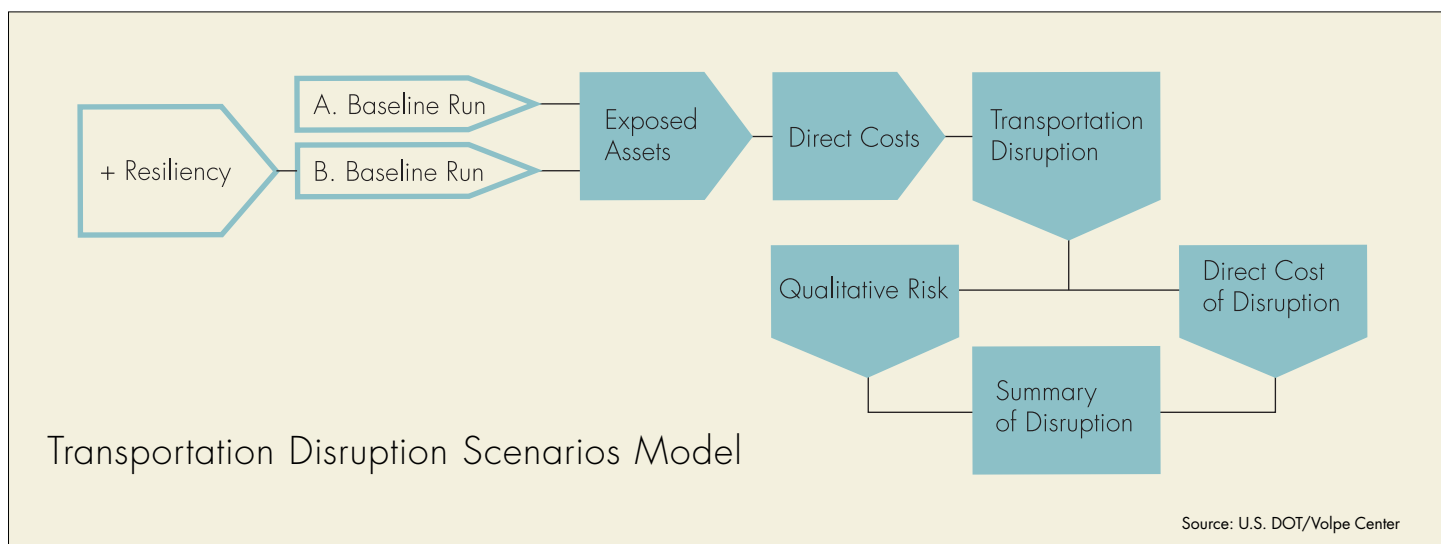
A. Baseline Run

+ Resiliency

B. Baseline Run

Exposed Assets

Direct Costs

Transportation Disruption

Qualitative Risk

Direct Cost of Disruption

Summary of Disruption

Transportation Disruption Scenarios Model

Source: U.S. DOT/Volpe Center